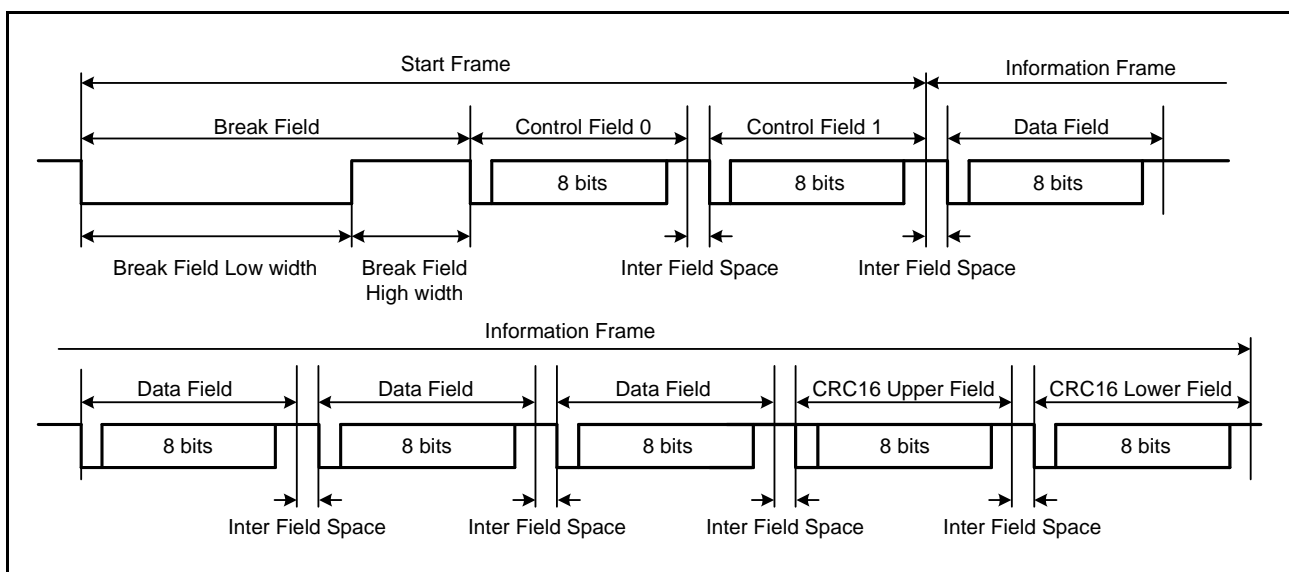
Start Frame

Information Frame

Break Field

Control Field 0

Control Field 1

Data Field

8 bits

8 bits

8 bits

Break Field Low width

Break Field High width

Inter Field Space

Inter Field Space

Information Frame

Data Field

Data Field

Data Field

CRC16 Upper Field

CRC16 Lower Field

8 bits

8 bits

8 bits

8 bits

8 bits

Inter Field Space

Inter Field Space

Inter Field Space

Inter Field Space